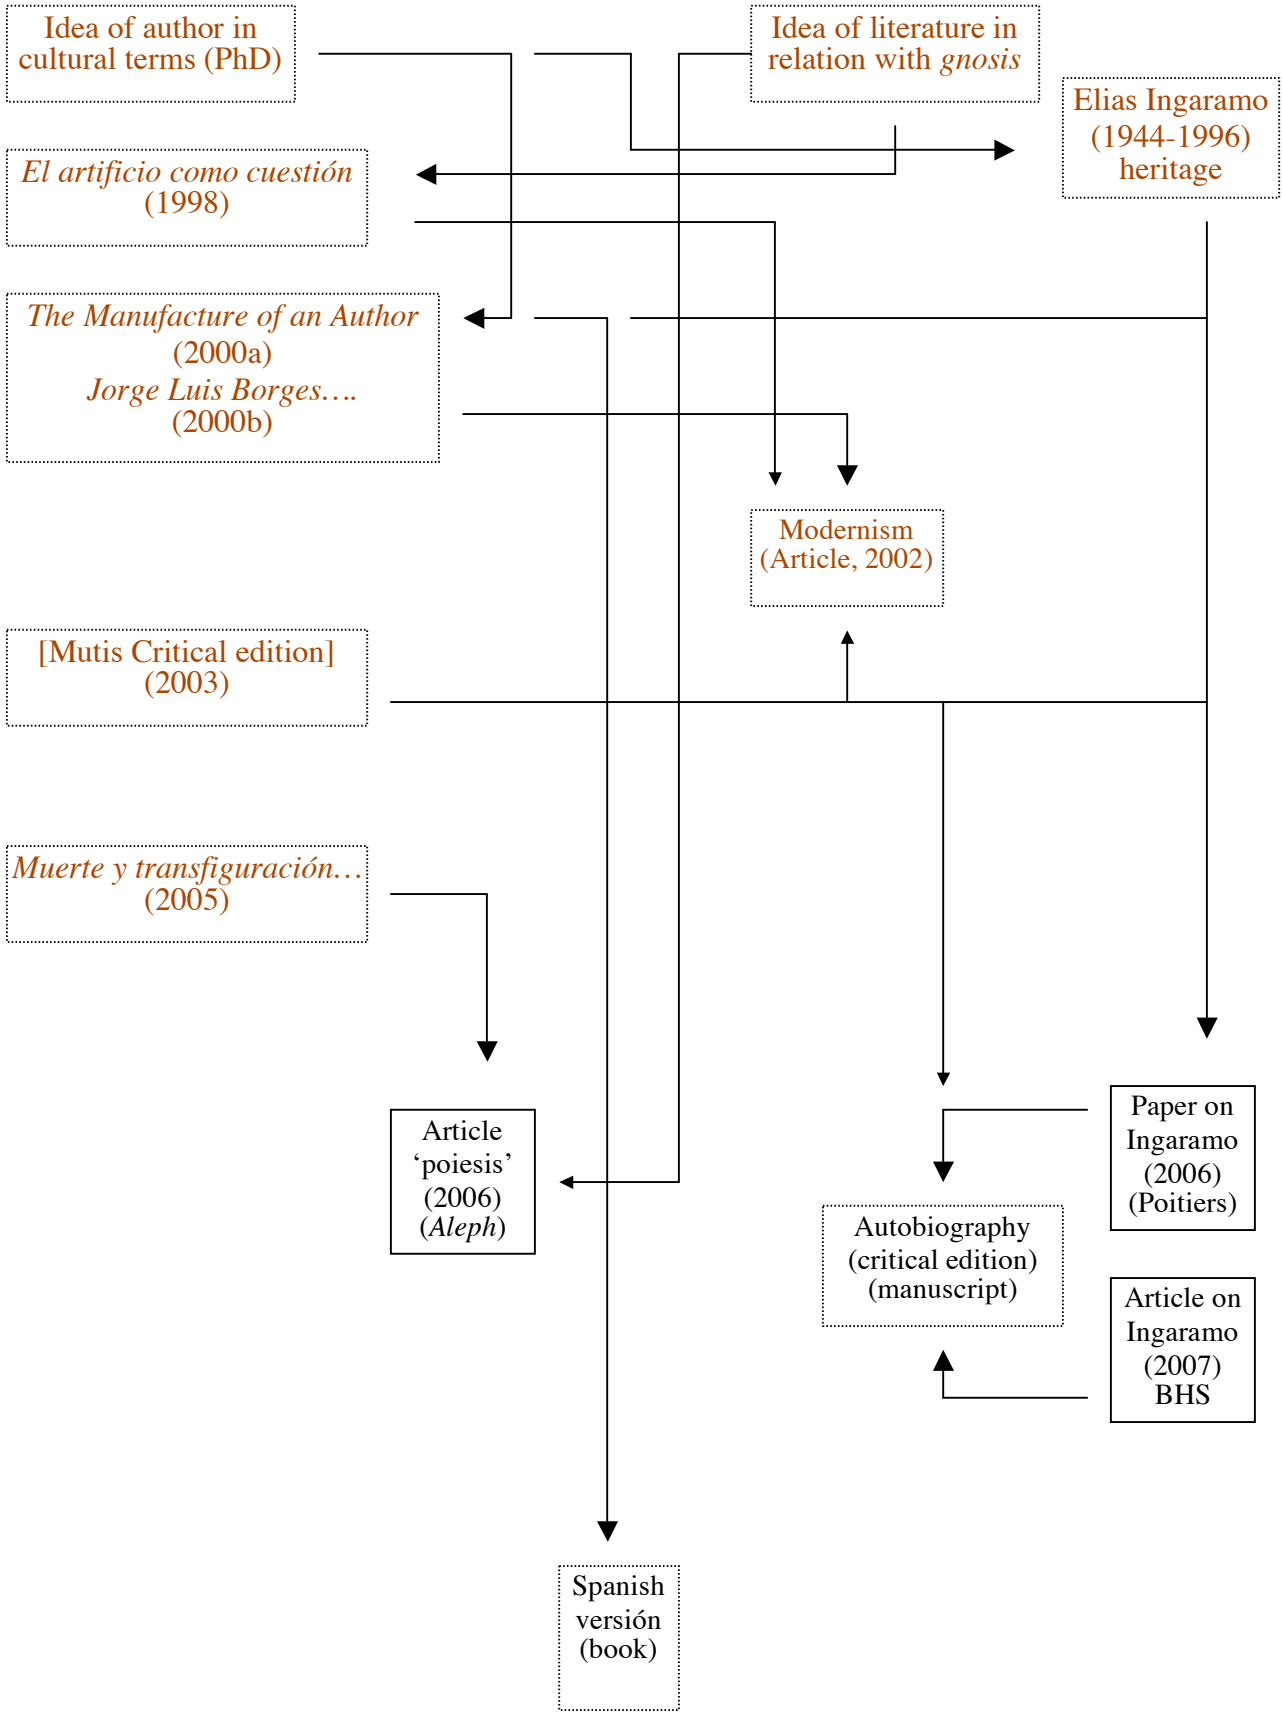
Idea of author in cultural terms (PhD)

Idea of literature in relation with *gnosis*

Elias Ingaramo (1944-1996) heritage

*El artificio como cuestión* (1998)

*The Manufacture of an Author* (2000a)
*Jorge Luis Borges….* (2000b)

Modernism (Article, 2002)

[Mutis Critical edition] (2003)

*Muerte y transfiguración…* (2005)

Article ‘poiesis’ (2006) (*Aleph*)

Paper on Ingaramo (2006) (Poitiers)

Autobiography (critical edition) (manuscript)

Article on Ingaramo (2007) BHS

Spanish versión (book)